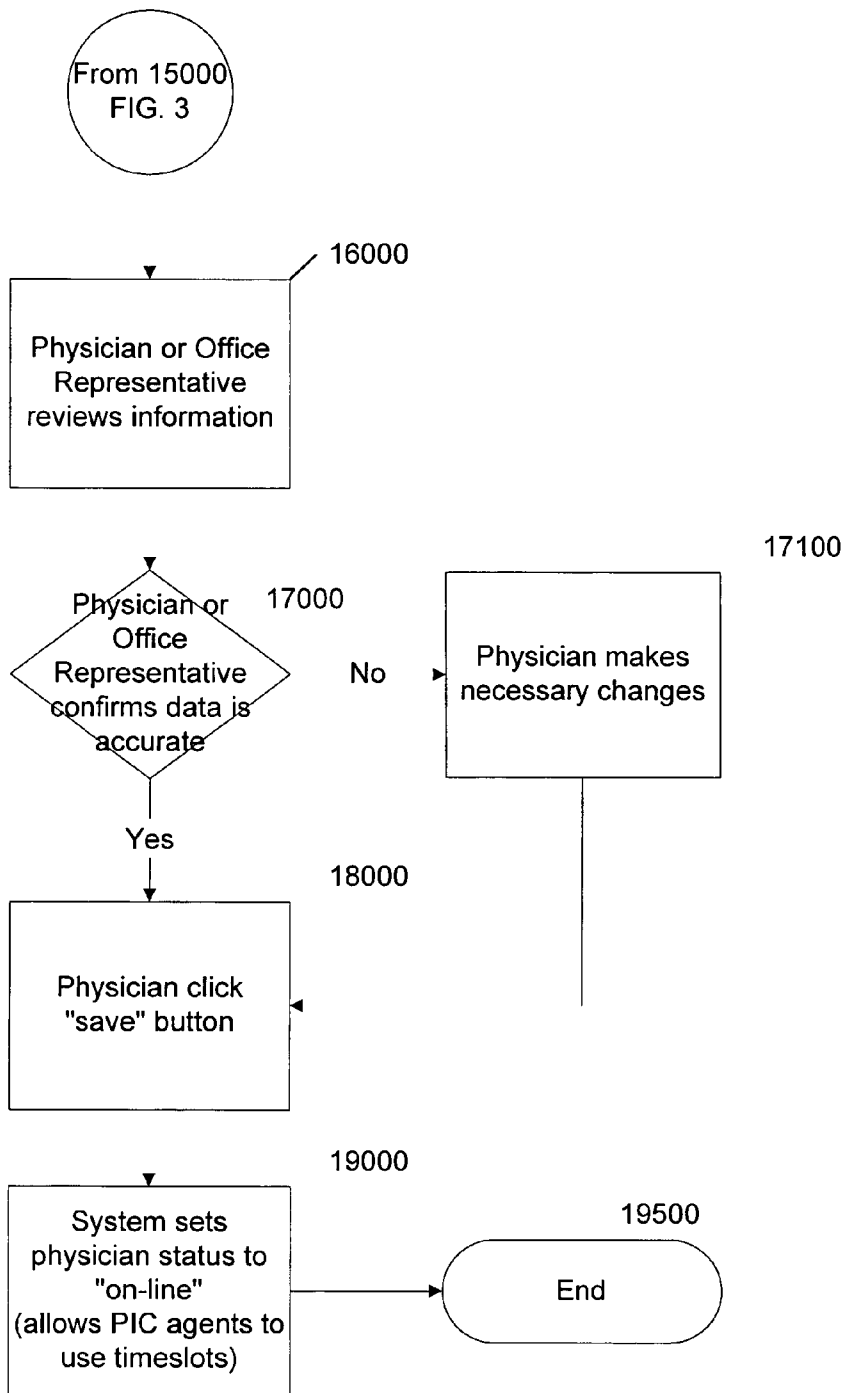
From 15000
FIG. 3

16000

Physician or Office Representative reviews information

17100

Physician or Office Representative confirms data is accurate

17000

No

Physician makes necessary changes

Yes

18000

Physician click "save" button

19000

System sets physician status to "on-line" (allows PIC agents to use timeslots)

19500

End